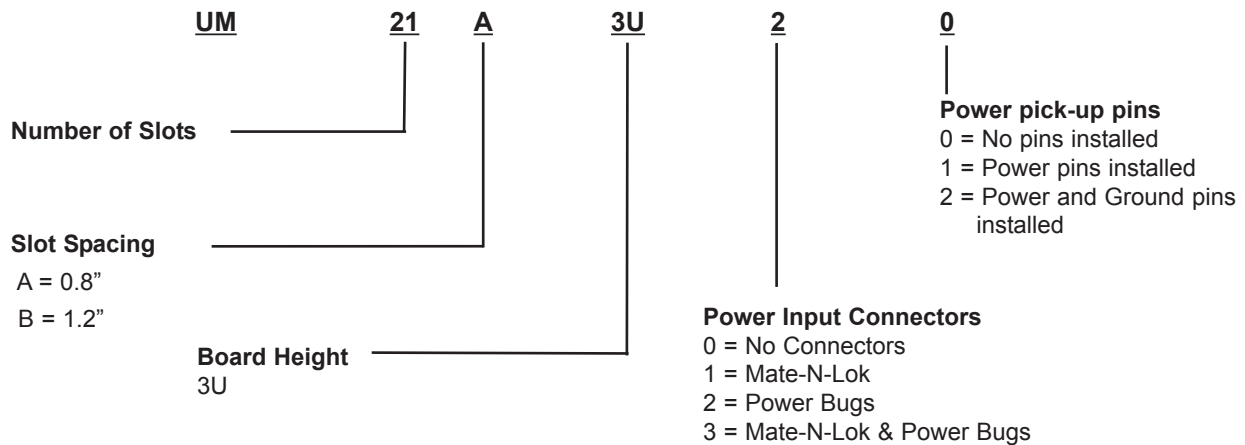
UM 21 A 3U 2 0

Power pick-up pins
0 = No pins installed
1 = Power pins installed
2 = Power and Ground pins installed

Number of Slots

Slot Spacing
A = 0.8”
B = 1.2”

Board Height
3U

Power Input Connectors
0 = No Connectors
1 = Mate-N-Lok
2 = Power Bugs
3 = Mate-N-Lok & Power Bugs